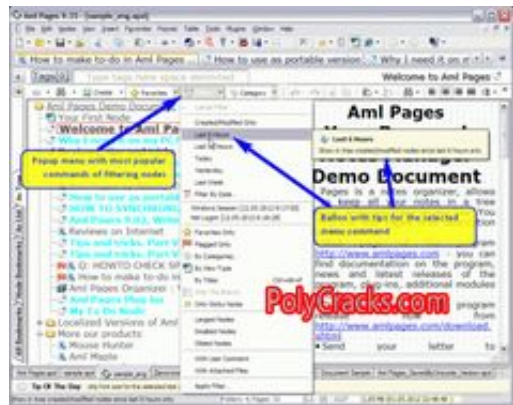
Aml Pages 9.15 - [sample_eng.apd]

How to make to-do in Aml Pages | How to use as portable version | Why I need it on a

Tags | Type tags here space delimited

Welcome to Aml Pages

Aml Pages Demo Document
Your First Node
Welcome to Aml Pages
How to use as portable
HOW TO SYNCHRONIZE
Aml Pages 9.02, Write
Reviews on Internet
Tips and tricks. Part V
Tips and tricks. Part V
Q: HOWTO CHECK SP
How to make to-do in
Aml Pages Organizer
Aml Pages Plug-Ins
My To Do Node
Localized Versions of Aml
More our products
Mouse Hunter
Aml Maple

Popup menu with most popular commands of filtering nodes

Created/Modified Only
Last 4 Hours
Last 12 Hours
Today
Yesterday
Last Week
Filter By Date...
Favorites Only
Flagged Only
By Categories
By Icon Type
By Titles
Only Sticky Nodes
Largest Nodes
Disabled Nodes
Oldest Nodes
With User Comment
With Attached Files
Apply Filter

Last 4 Hours
Show in tree created/modified nodes since last 4 hours only

Ballon with tips for the selected menu command

Aml Pages
Demo Document
Pages is a notes organizer, allows keep all your notes in a tree

http://www.amlpages.com - you can find documentation on the program, news and latest releases of the program, plug-ins, additional modules

http://www.amlpages.com/download.shtml
Send your letter to

PolyCracks.com

Tip Of The Day